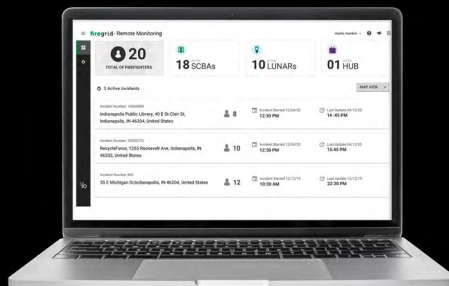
firegrid · Remote Monitoring

20
TOTAL OF FIREFIGHTERS

18 SCBAs

10 LUNARs

01 HUB

3 Active Incidents

MAP VIEW

Incident Number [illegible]
Indianapolis Public Library, 40 E St Clair St, Indianapolis, IN 46204, United States
8
Incident Started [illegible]
12:30 PM
Last Update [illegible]
14:45 PM

Incident Number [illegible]
RecycleForce, 1255 Roosevelt Ave, Indianapolis, IN 46202, United States
10
Incident Started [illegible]
12:30 PM
Last Update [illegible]
15:45 PM

Incident Number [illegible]
35 E Michigan St, Indianapolis, IN 46204, United States
12
Incident Started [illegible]
10:30 AM
Last Update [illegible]
22:30 PM